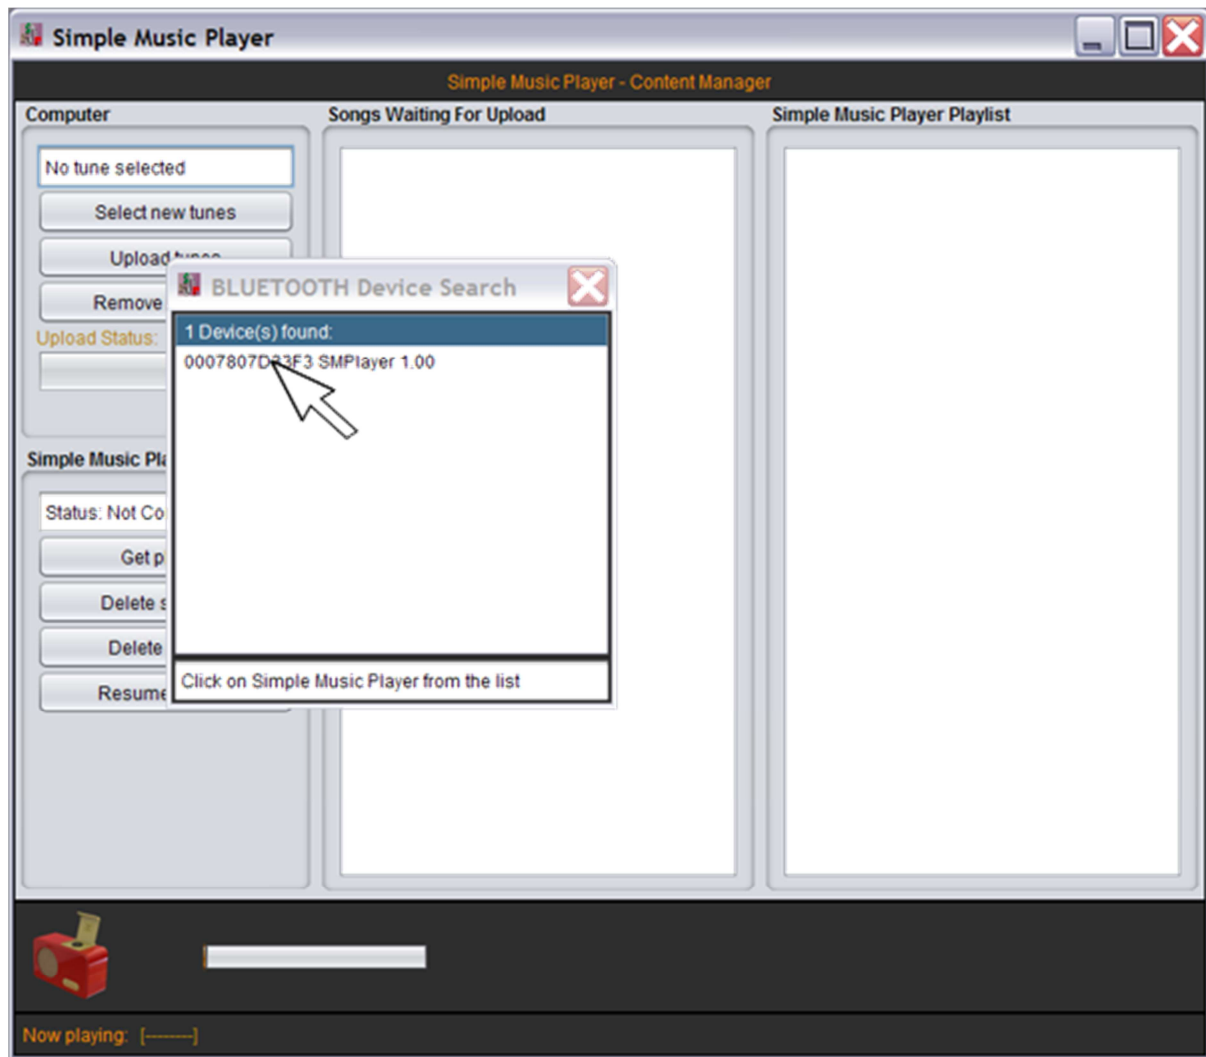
Simple Music Player

Simple Music Player - Content Manager

Computer

No tune selected

Select new tunes

Upload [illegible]

Remove

Upload Status:

Simple Music Pl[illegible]

Status: Not Co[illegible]

Get p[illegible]

Delete s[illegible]

Delete

Resume

Songs Waiting For Upload

Simple Music Player Playlist

BLUETOOTH Device Search

1 Device(s) found:

0007807D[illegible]F3 SMPlayer 1.00

Click on Simple Music Player from the list

Now playing: [--------]